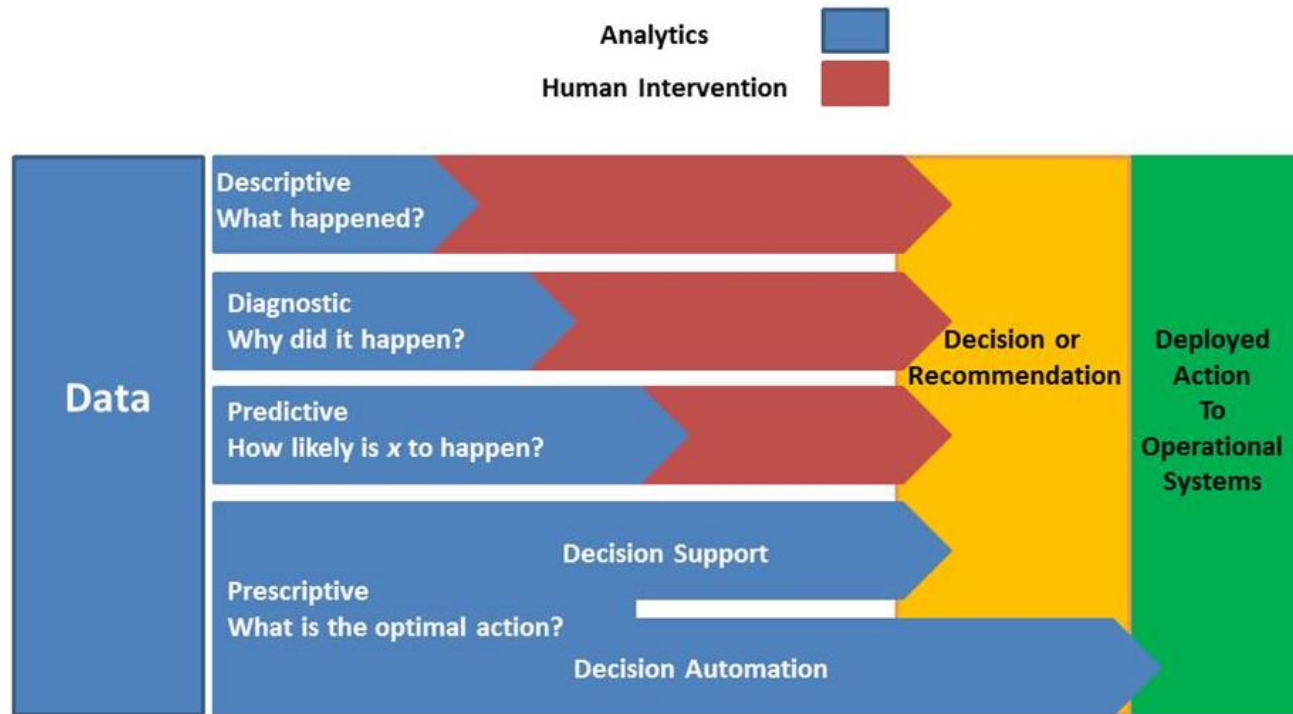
Analytics

Human Intervention

Data

Descriptive
What happened?

Diagnostic
Why did it happen?

Predictive
How likely is *x* to happen?

Decision Support

Prescriptive
What is the optimal action?

Decision Automation

Decision or Recommendation

Deployed Action To Operational Systems